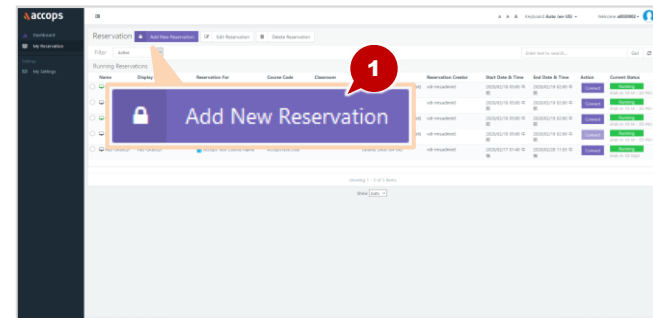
accops

Dashboard

My Reservation

My Settings

A A A Keyboard: Auto (en-US) Welcome a8608865

Reservation Add New Reservation Edit Reservation Delete Reservation

Filter Active

Enter text to search... Go

Running Reservations

Name Display Reservation For Course Code Classroom Reservation Creator Start Date & Time End Date & Time Action Current Status

vdi-resadmin 2020/02/18 00:00 2020/02/18 02:00 Connect Running

vdi-resadmin 2020/02/18 00:00 2020/02/18 02:00 Connect Running

vdi-resadmin 2020/02/18 00:00 2020/02/18 02:00 Connect Running

vdi-resadmin 2020/02/18 00:00 2020/02/18 02:00 Connect Running

2020/02/17 01:40 2020/02/28 11:59 Connect Running

Showing 1 - 5 of 5 items

Show Auto

1

Add New Reservation